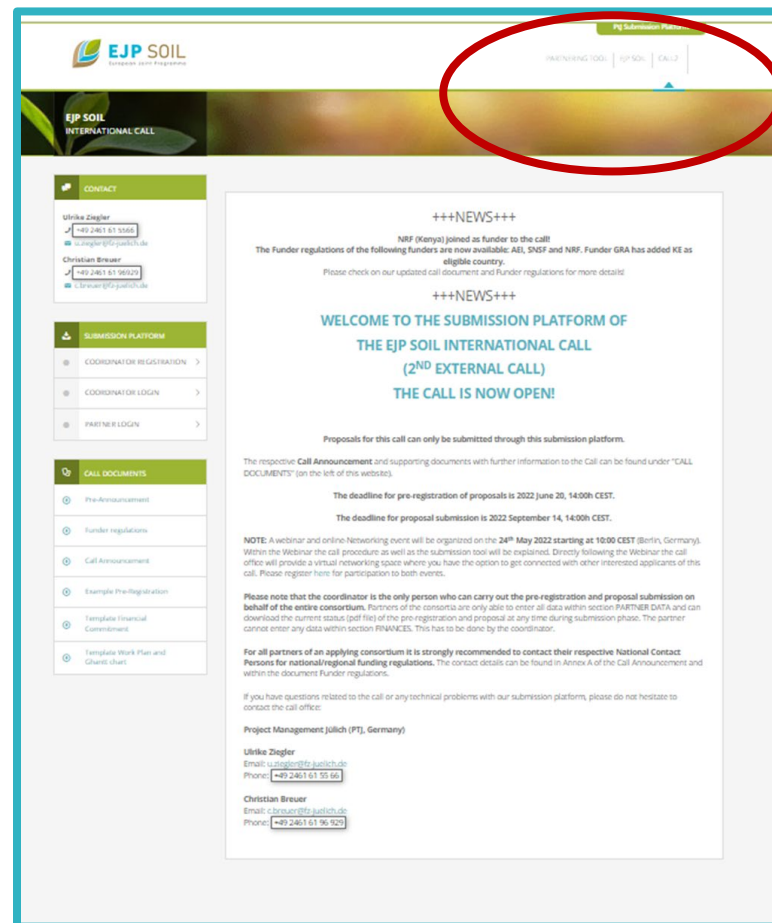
PT Submission Platform

EJP SOIL
European Joint Programme

PARTNERING TOOL | EJP SOIL | CALL2

EJP SOIL
INTERNATIONAL CALL

CONTACT

Ulrike Ziegler
+49 2461 61 5566
u.ziegler@fz-juelich.de
Christian Breuer
+49 2461 61 96929
c.breuer@fz-juelich.de

SUBMISSION PLATFORM

COORDINATOR REGISTRATION
COORDINATOR LOGIN
PARTNER LOGIN

CALL DOCUMENTS

Pre-Announcement
Funder regulations
Call Announcement
Example Pre-Registration
Template Financial Commitment
Template Work Plan and Ghantt chart

+++NEWS+++

NRF (Kenya) joined as funder to the call!
The Funder regulations of the following funders are now available: AEI, SNSF and NRF. Funder GRA has added KE as eligible country.
Please check on our updated call document and Funder regulations for more details!

+++NEWS+++

WELCOME TO THE SUBMISSION PLATFORM OF
THE EJP SOIL INTERNATIONAL CALL
(2$^{ND}$ EXTERNAL CALL)
THE CALL IS NOW OPEN!

Proposals for this call can only be submitted through this submission platform.

The respective Call Announcement and supporting documents with further information to the Call can be found under "CALL DOCUMENTS" (on the left of this website).

The deadline for pre-registration of proposals is 2022 June 20, 14:00h CEST.

The deadline for proposal submission is 2022 September 14, 14:00h CEST.

NOTE: A webinar and online-Networking event will be organized on the 24$^{th}$ May 2022 starting at 10:00 CEST (Berlin, Germany). Within the Webinar the call procedure as well as the submission tool will be explained. Directly following the Webinar the call office will provide a virtual networking space where you have the option to get connected with other interested applicants of this call. Please register here for participation to both events.

Please note that the coordinator is the only person who can carry out the pre-registration and proposal submission on behalf of the entire consortium. Partners of the consortia are only able to enter all data within section PARTNER DATA and can download the current status (pdf file) of the pre-registration and proposal at any time during submission phase. The partner cannot enter any data within section FINANCES. This has to be done by the coordinator.

For all partners of an applying consortium it is strongly recommended to contact their respective National Contact Persons for national/regional funding regulations. The contact details can be found in Annex A of the Call Announcement and within the document Funder regulations.

If you have questions related to the call or any technical problems with our submission platform, please do not hesitate to contact the call office:

Project Management Jülich (PtJ, Germany)

Ulrike Ziegler
Email: u.ziegler@fz-juelich.de
Phone: +49 2461 61 55 66

Christian Breuer
Email: c.breuer@fz-juelich.de
Phone: +49 2461 61 96 929